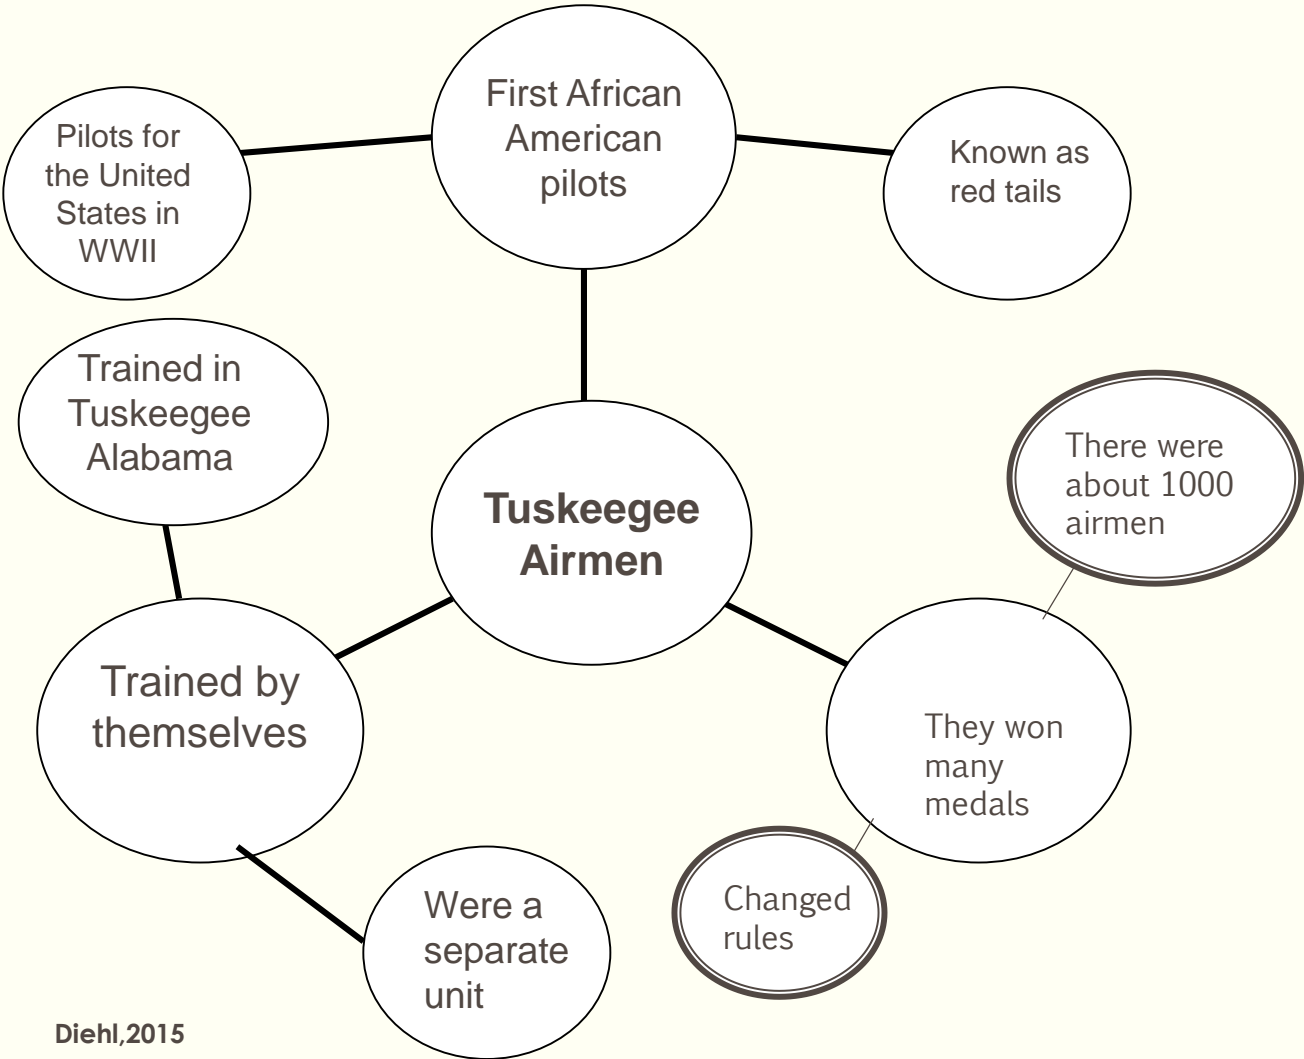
First African American pilots

Pilots for the United States in WWII

Known as red tails

Trained in Tuskeegee Alabama

Tuskeegee Airmen

There were about 1000 airmen

Trained by themselves

They won many medals

Changed rules

Were a separate unit

Diehl,2015